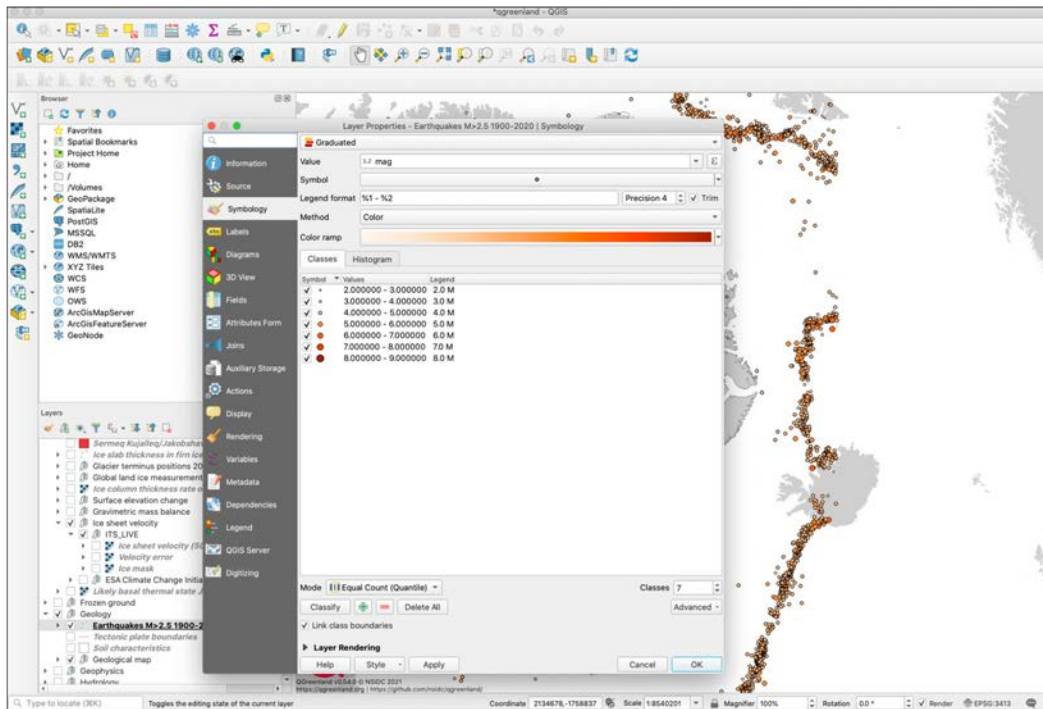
*qgreenland - QGIS

Browser

Favorites
Spatial Bookmarks
Project Home
Home
/
/Volumes
GeoPackage
SpatiaLite
PostGIS
MSSQL
DB2
WMS/WMTS
XYZ Tiles
WCS
WFS
OWS
ArcGisMapServer
ArcGisFeatureServer
GeoNode

Layers

Sermeq Kujalleq/Jakobshav
Ice slab thickness in firn ice
Glacier terminus positions 20
Global land ice measurement
Ice column thickness rate o
Surface elevation change
Gravimetric mass balance
Ice sheet velocity
ITS_LIVE
Ice sheet velocity (
Velocity error
Ice mask
ESA Climate Change Initia
Likely basal thermal state J
Frozen ground
Geology
Earthquakes M>2.5 1900-2
Tectonic plate boundaries
Soil characteristics
Geological map
Geophysics
Hydrology

Layer Properties - Earthquakes M>2.5 1900-2020 | Symbology

Information
Source
Symbology
Labels
Diagrams
3D View
Fields
Attributes Form
Joins
Auxiliary Storage
Actions
Display
Rendering
Variables
Metadata
Dependencies
Legend
QGIS Server
Digitizing

Graduated
Value mag
Symbol
Legend format %1 - %2 Precision 4 Trim
Method Color
Color ramp

Classes Histogram

| Symbol | Values | Legend |
|---|---|---|
| ✓ | 2.000000 - 3.000000 | 2.0 M |
| ✓ | 3.000000 - 4.000000 | 3.0 M |
| ✓ | 4.000000 - 5.000000 | 4.0 M |
| ✓ | 5.000000 - 6.000000 | 5.0 M |
| ✓ | 6.000000 - 7.000000 | 6.0 M |
| ✓ | 7.000000 - 8.000000 | 7.0 M |
| ✓ | 8.000000 - 9.000000 | 8.0 M |

Mode Equal Count (Quantile) Classes 7
Classify Delete All Advanced
✓ Link class boundaries
Layer Rendering
Help Style Apply Cancel OK

QGreenland v0.54.0 © NSIDC 2021
https://qgreenland.org | https://github.com/nsidc/qgreenland

Type to locate (⌘K) Toggles the editing state of the current layer Coordinate 2134678,-1758837 Scale 1:8540201 Magnifier 100% Rotation 0.0 ° ✓ Render EPSG:3413